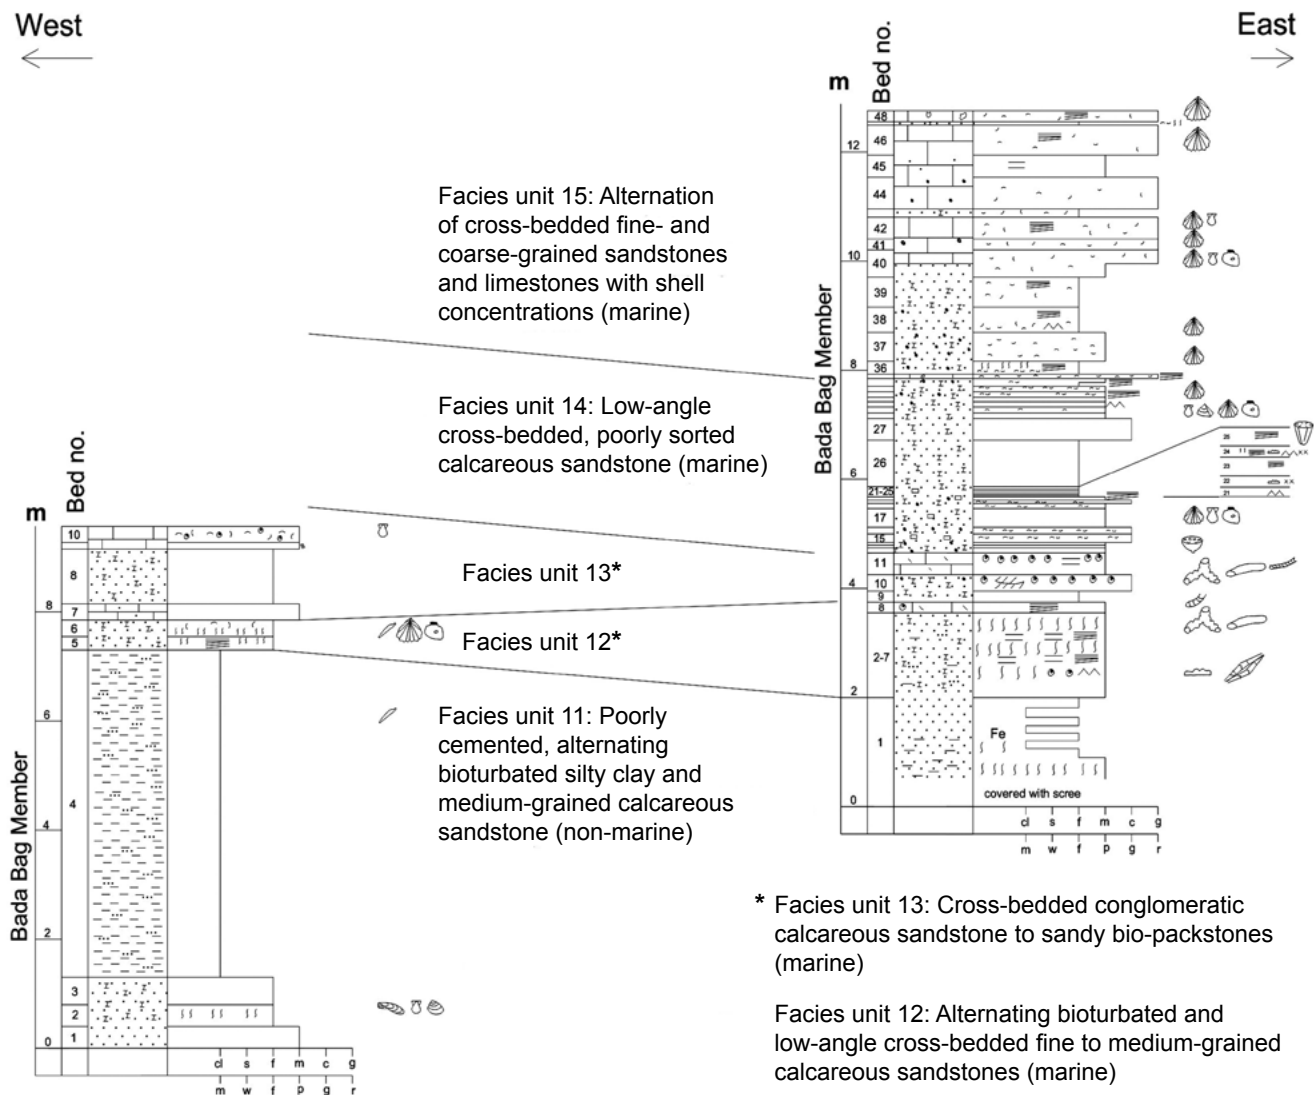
West

East

m

Bed no.

48
46
45
44
42
41
40
39
38
37
36
27
26
21-25
17
15
11
10
9
8
2-7
1

12
10
8
6
4
2
0

Bada Bag Member

26
24
23
22
21

Fe

covered with scree

cl s f m c g
m w f p g r

Facies unit 15: Alternation of cross-bedded fine- and coarse-grained sandstones and limestones with shell concentrations (marine)

Facies unit 14: Low-angle cross-bedded, poorly sorted calcareous sandstone (marine)

Facies unit 13*

Facies unit 12*

Facies unit 11: Poorly cemented, alternating bioturbated silty clay and medium-grained calcareous sandstone (non-marine)

m

Bed no.

10
8
7
6
5
4
3
2
1

8
6
4
2
0

Bada Bag Member

cl s f m c g
m w f p g r

* Facies unit 13: Cross-bedded conglomeratic calcareous sandstone to sandy bio-packstones (marine)

Facies unit 12: Alternating bioturbated and low-angle cross-bedded fine to medium-grained calcareous sandstones (marine)